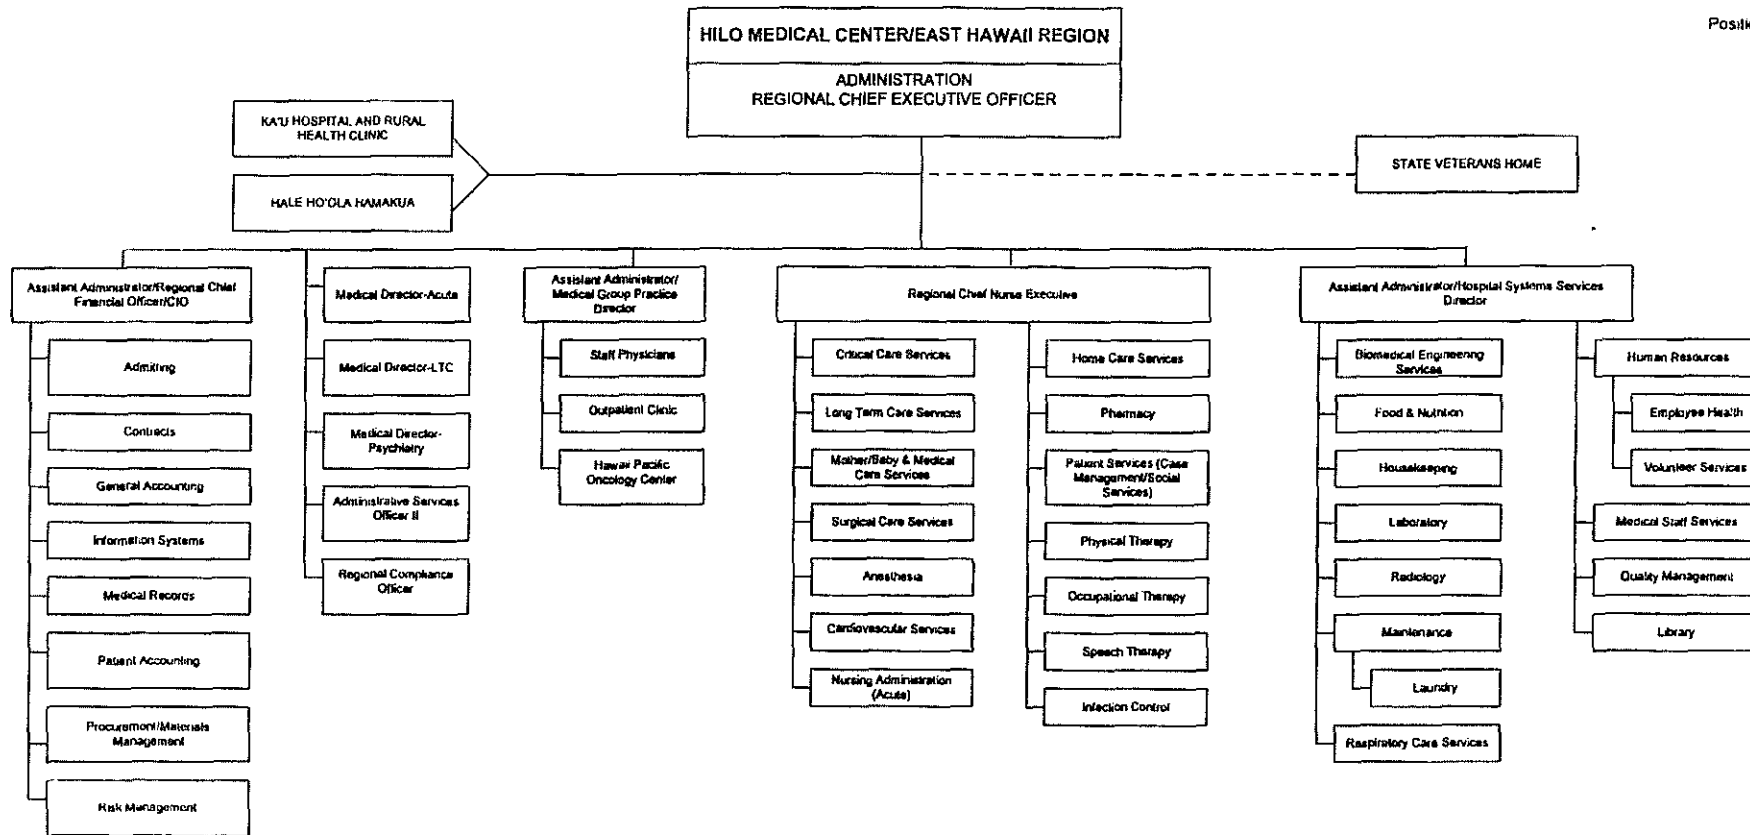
Positi

HILO MEDICAL CENTER/EAST HAWAII REGION

ADMINISTRATION
REGIONAL CHIEF EXECUTIVE OFFICER

KA'U HOSPITAL AND RURAL HEALTH CLINIC

HALE HO'OLA HAMAKUA

STATE VETERANS HOME

Assistant Administrator/Regional Chief Financial Officer/CIO

Admitting

Contracts

General Accounting

Information Systems

Medical Records

Patient Accounting

Procurement/Materials Management

Risk Management

Medical Director-Acute

Medical Director-LTC

Medical Director-Psychiatry

Administrative Services Officer II

Regional Compliance Officer

Assistant Administrator/ Medical Group Practice Director

Staff Physicians

Outpatient Clinic

Hawaii Pacific Oncology Center

Regional Chief Nurse Executive

Critical Care Services

Long Term Care Services

Mother/Baby & Medical Care Services

Surgical Care Services

Anesthesia

Cardiovascular Services

Nursing Administration (Acute)

Home Care Services

Pharmacy

Patient Services (Case Management/Social Services)

Physical Therapy

Occupational Therapy

Speech Therapy

Infection Control

Assistant Administrator/Hospital Systems Services Director

Biomedical Engineering Services

Food & Nutrition

Housekeeping

Laboratory

Radiology

Maintenance

Laundry

Respiratory Care Services

Human Resources

Employee Health

Volunteer Services

Medical Staff Services

Quality Management

Library